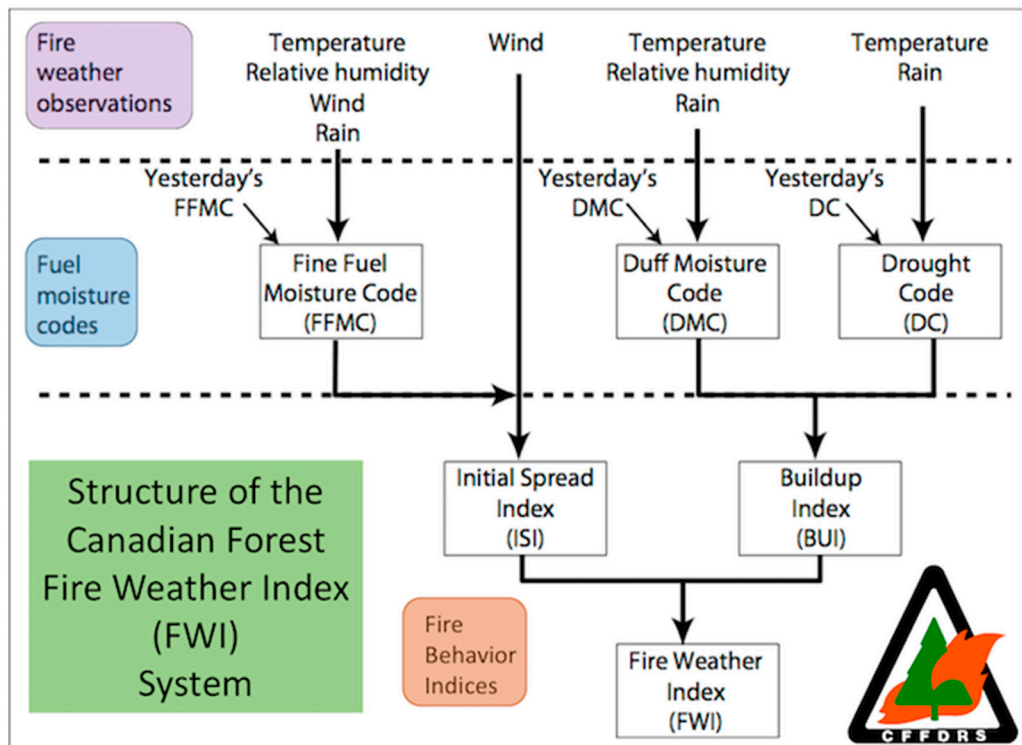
Fire weather observations

Temperature
Relative humidity
Wind
Rain

Wind

Temperature
Relative humidity
Rain

Temperature
Rain

Yesterday's FFMC

Yesterday's DMC

Yesterday's DC

Fuel moisture codes

Fine Fuel Moisture Code (FFMC)

Duff Moisture Code (DMC)

Drought Code (DC)

Structure of the Canadian Forest Fire Weather Index (FWI) System

Initial Spread Index (ISI)

Buildup Index (BUI)

Fire Behavior Indices

Fire Weather Index (FWI)

CFFDRS